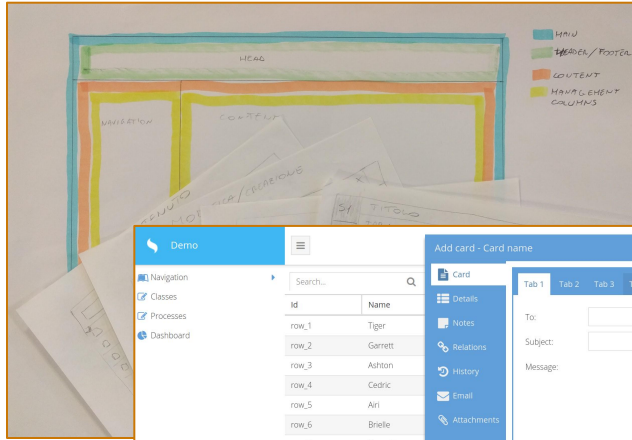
MAIN
HEADER / FOOTER
CONTENT
MANAGEMENT COLUMNS

HEAD
NAVIGATION
CONTENT
TITOLO
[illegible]

Demo
Navigation
Classes
Processes
Dashboard

Search...

| Id | Name |
|---|---|
| row_1 | Tiger |
| row_2 | Garrett |
| row_3 | Ashton |
| row_4 | Cedric |
| row_5 | Airi |
| row_6 | Brielle |

Add card - Card name
Card
Details
Notes
Relations
History
Email
Attachments

Tab 1 Tab 2 Tab 3 T
To:
Subject:
Message: